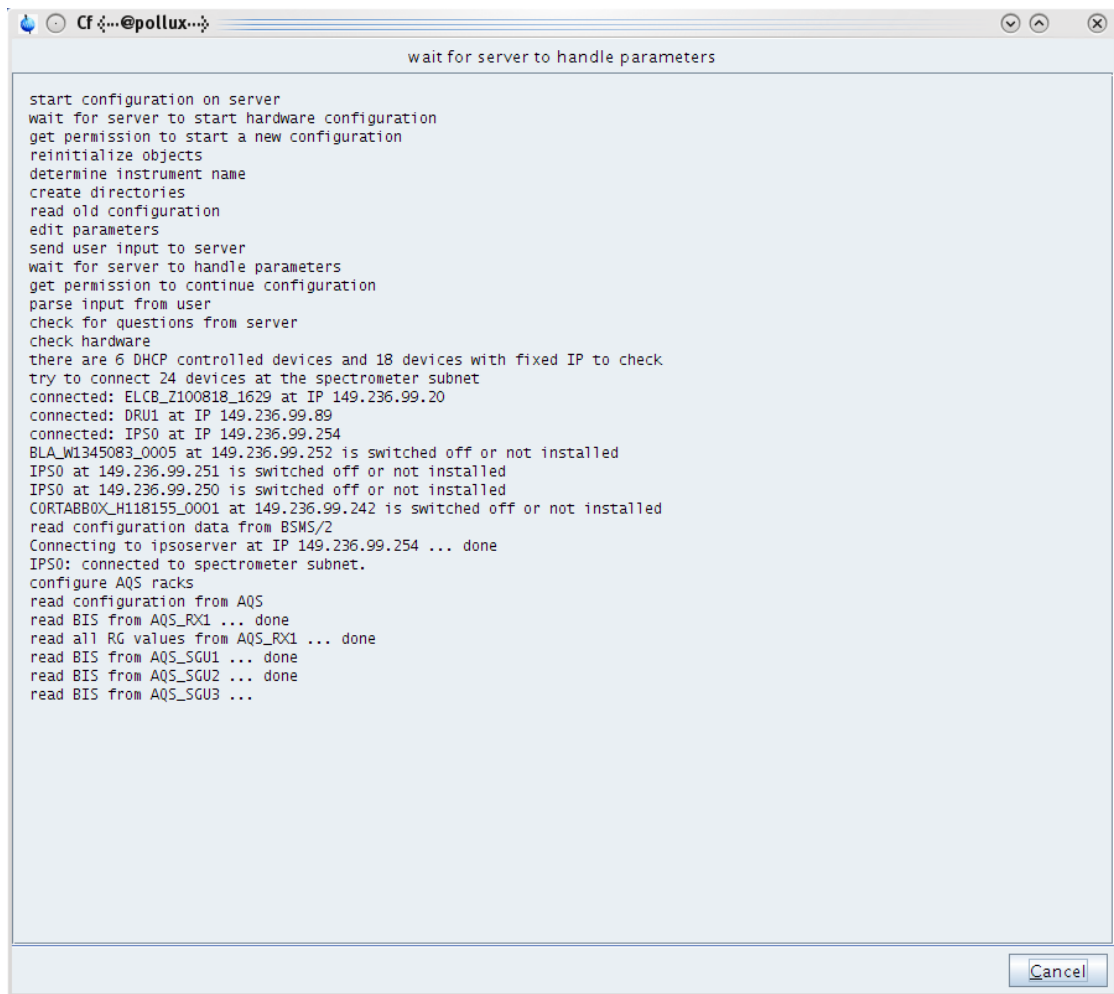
Cf <···@pollux···>

wait for server to handle parameters

start configuration on server
wait for server to start hardware configuration
get permission to start a new configuration
reinitialize objects
determine instrument name
create directories
read old configuration
edit parameters
send user input to server
wait for server to handle parameters
get permission to continue configuration
parse input from user
check for questions from server
check hardware
there are 6 DHCP controlled devices and 18 devices with fixed IP to check
try to connect 24 devices at the spectrometer subnet
connected: ELCB_Z100818_1629 at IP 149.236.99.20
connected: DRU1 at IP 149.236.99.89
connected: IPSO at IP 149.236.99.254
BLA_W1345083_0005 at 149.236.99.252 is switched off or not installed
IPSO at 149.236.99.251 is switched off or not installed
IPSO at 149.236.99.250 is switched off or not installed
CORTABBOX_H118155_0001 at 149.236.99.242 is switched off or not installed
read configuration data from BSMS/2
Connecting to ipsoserver at IP 149.236.99.254 ... done
IPSO: connected to spectrometer subnet.
configure AQS racks
read configuration from AQS
read BIS from AQS_RX1 ... done
read all RG values from AQS_RX1 ... done
read BIS from AQS_SGU1 ... done
read BIS from AQS_SGU2 ... done
read BIS from AQS_SGU3 ...

Cancel